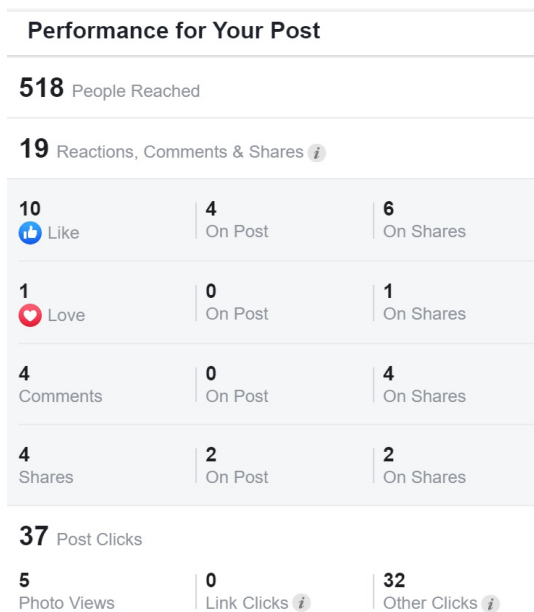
Performance for Your Post

518 People Reached

19 Reactions, Comments & Shares i

| | | |
|---|---|---|
| 10 Like | 4 On Post | 6 On Shares |
| 1 Love | 0 On Post | 1 On Shares |
| 4 Comments | 0 On Post | 4 On Shares |
| 4 Shares | 2 On Post | 2 On Shares |

37 Post Clicks

| | | |
|---|---|---|
| 5 Photo Views | 0 Link Clicks i | 32 Other Clicks i |